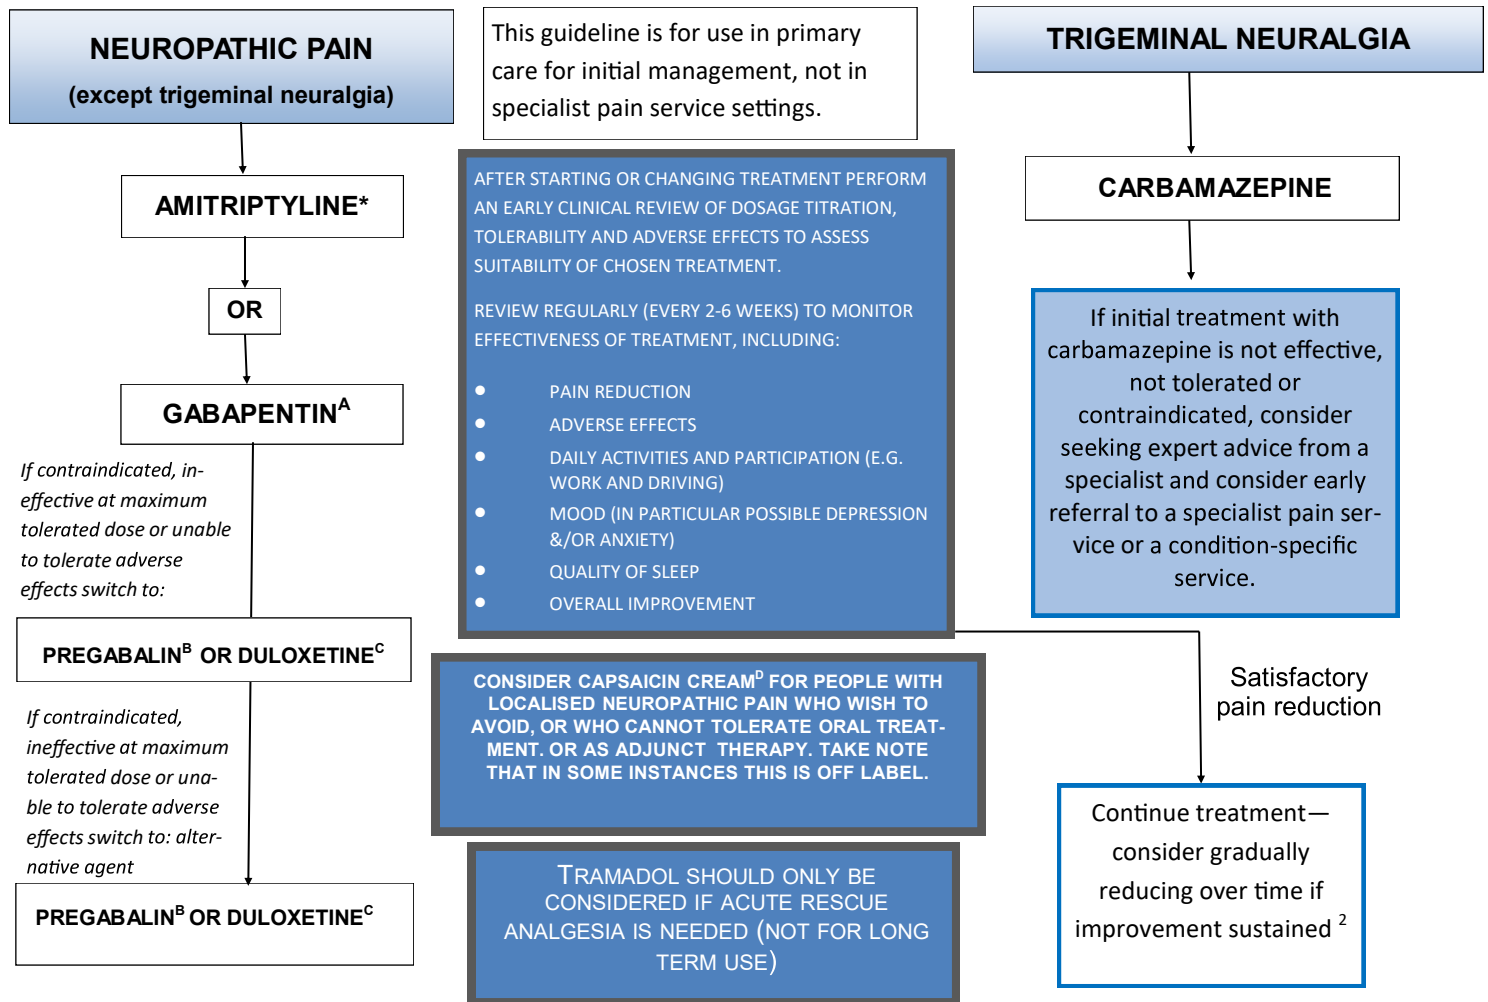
NEUROPATHIC PAIN
(except trigeminal neuralgia)

This guideline is for use in primary care for initial management, not in specialist pain service settings.

TRIGEMINAL NEURALGIA

AMITRIPTYLINE*

OR

GABAPENTIN$^{A}$

If contraindicated, ineffective at maximum tolerated dose or unable to tolerate adverse effects switch to:

PREGABALIN$^{B}$ OR DULOXETINE$^{C}$

If contraindicated, ineffective at maximum tolerated dose or unable to tolerate adverse effects switch to: alternative agent

PREGABALIN$^{B}$ OR DULOXETINE$^{C}$

AFTER STARTING OR CHANGING TREATMENT PERFORM AN EARLY CLINICAL REVIEW OF DOSAGE TITRATION, TOLERABILITY AND ADVERSE EFFECTS TO ASSESS SUITABILITY OF CHOSEN TREATMENT.

REVIEW REGULARLY (EVERY 2-6 WEEKS) TO MONITOR EFFECTIVENESS OF TREATMENT, INCLUDING:

- PAIN REDUCTION
- ADVERSE EFFECTS
- DAILY ACTIVITIES AND PARTICIPATION (E.G. WORK AND DRIVING)
- MOOD (IN PARTICULAR POSSIBLE DEPRESSION &/OR ANXIETY)
- QUALITY OF SLEEP
- OVERALL IMPROVEMENT

CONSIDER CAPSAICIN CREAM$^{D}$ FOR PEOPLE WITH LOCALISED NEUROPATHIC PAIN WHO WISH TO AVOID, OR WHO CANNOT TOLERATE ORAL TREATMENT. OR AS ADJUNCT THERAPY. TAKE NOTE THAT IN SOME INSTANCES THIS IS OFF LABEL.

TRAMADOL SHOULD ONLY BE CONSIDERED IF ACUTE RESCUE ANALGESIA IS NEEDED (NOT FOR LONG TERM USE)

CARBAMAZEPINE

If initial treatment with carbamazepine is not effective, not tolerated or contraindicated, consider seeking expert advice from a specialist and consider early referral to a specialist pain service or a condition-specific service.

Satisfactory pain reduction

Continue treatment—consider gradually reducing over time if improvement sustained $^{2}$